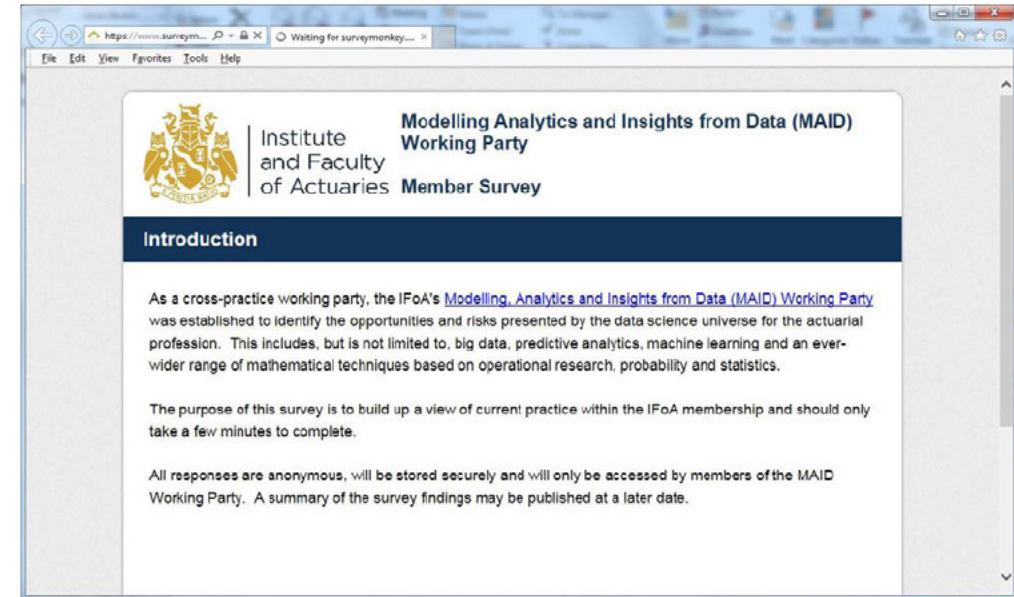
https://www.surveym... Waiting for surveymonkey....

File Edit View Favorites Tools Help

Institute and Faculty of Actuaries

Modelling Analytics and Insights from Data (MAID) Working Party

Member Survey

Introduction

As a cross-practice working party, the IFoA's Modelling, Analytics and Insights from Data (MAID) Working Party was established to identify the opportunities and risks presented by the data science universe for the actuarial profession. This includes, but is not limited to, big data, predictive analytics, machine learning and an ever-wider range of mathematical techniques based on operational research, probability and statistics.

The purpose of this survey is to build up a view of current practice within the IFoA membership and should only take a few minutes to complete.

All responses are anonymous, will be stored securely and will only be accessed by members of the MAID Working Party. A summary of the survey findings may be published at a later date.